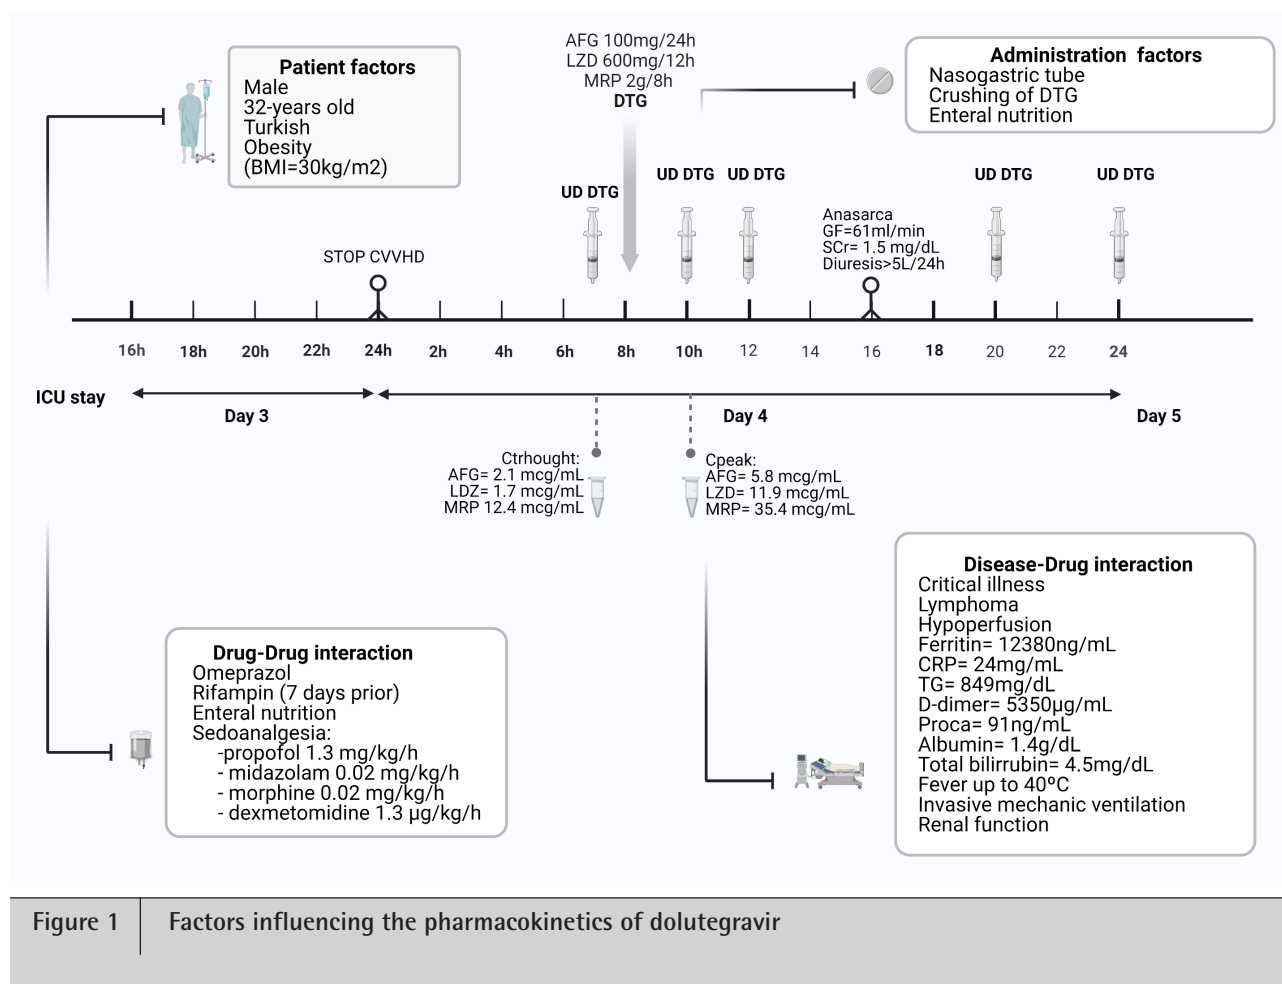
Patient factors
Male
32-years old
Turkish
Obesity
(BMI=30kg/m2)

AFG 100mg/24h
LZD 600mg/12h
MRP 2g/8h
DTG

Administration factors
Nasogastric tube
Crushing of DTG
Enteral nutrition

UD DTG

UD DTG UD DTG

Anasarca
GF=61ml/min
SCr= 1.5 mg/dL
Diuresis>5L/24h

UD DTG UD DTG

STOP CVVHD

16h 18h 20h 22h 24h 2h 4h 6h 8h 10h 12 14 16 18 20 22 24

ICU stay

Day 3

Day 4

Day 5

Ctrhought:
AFG= 2.1 mcg/mL
LDZ= 1.7 mcg/mL
MRP 12.4 mcg/mL

Cpeak:
AFG= 5.8 mcg/mL
LZD= 11.9 mcg/mL
MRP= 35.4 mcg/mL

Disease-Drug interaction
Critical illness
Lymphoma
Hypoperfusion
Ferritin= 12380ng/mL
CRP= 24mg/mL
TG= 849mg/dL
D-dimer= 5350µg/mL
Proca= 91ng/mL
Albumin= 1.4g/dL
Total bilirrubin= 4.5mg/dL
Fever up to 40ºC
Invasive mechanic ventilation
Renal function

Drug-Drug interaction
Omeprazol
Rifampin (7 days prior)
Enteral nutrition
Sedoanalgesia:
-propofol 1.3 mg/kg/h
- midazolam 0.02 mg/kg/h
- morphine 0.02 mg/kg/h
- dexmetomidine 1.3 µg/kg/h

Figure 1 Factors influencing the pharmacokinetics of dolutegravir